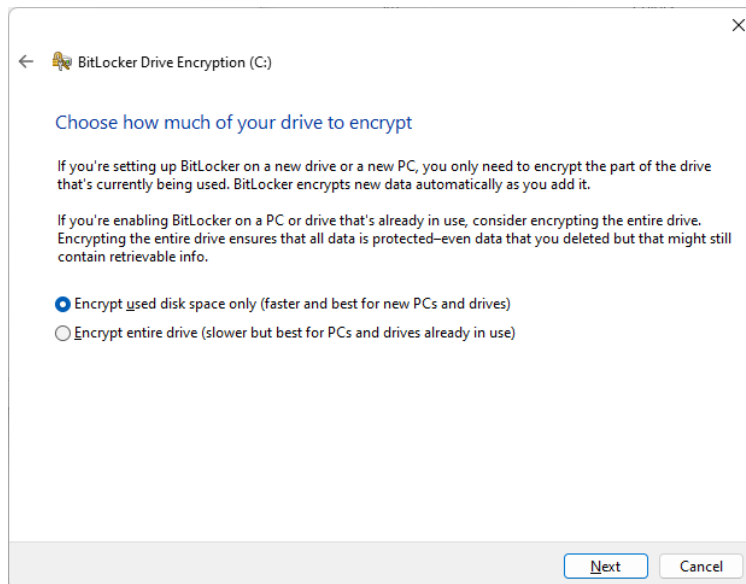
BitLocker Drive Encryption (C:)

Choose how much of your drive to encrypt

If you're setting up BitLocker on a new drive or a new PC, you only need to encrypt the part of the drive that's currently being used. BitLocker encrypts new data automatically as you add it.

If you're enabling BitLocker on a PC or drive that's already in use, consider encrypting the entire drive. Encrypting the entire drive ensures that all data is protected–even data that you deleted but that might still contain retrievable info.

Encrypt used disk space only (faster and best for new PCs and drives)

Encrypt entire drive (slower but best for PCs and drives already in use)

Next

Cancel